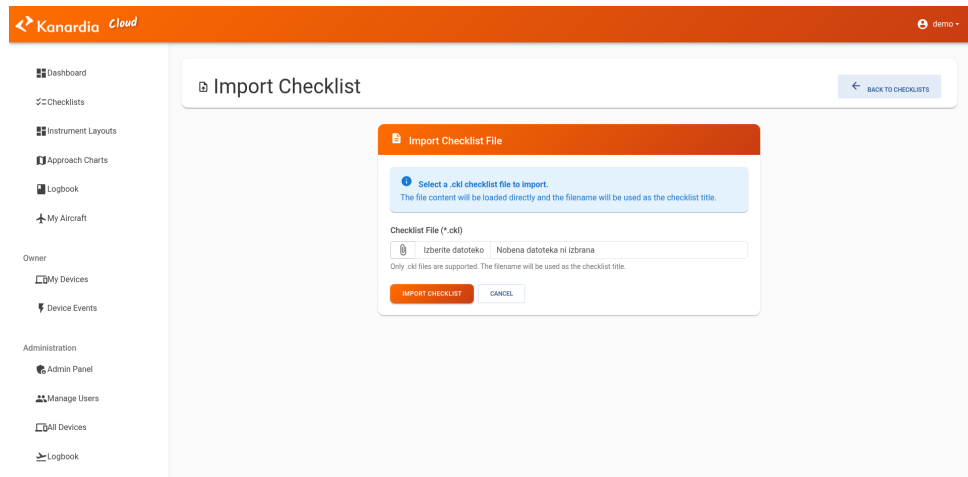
Kanardia Cloud

demo

Dashboard
Checklists
Instrument Layouts
Approach Charts
Logbook
My Aircraft

Owner
My Devices
Device Events

Administration
Admin Panel
Manage Users
All Devices
Logbook

Import Checklist

BACK TO CHECKLISTS

Import Checklist File

Select a .ckl checklist file to import.
The file content will be loaded directly and the filename will be used as the checklist title.

Checklist File (*.ckl)

Izberite datoteko Nobena datoteka ni izbrana

Only .ckl files are supported. The filename will be used as the checklist title.

IMPORT CHECKLIST CANCEL